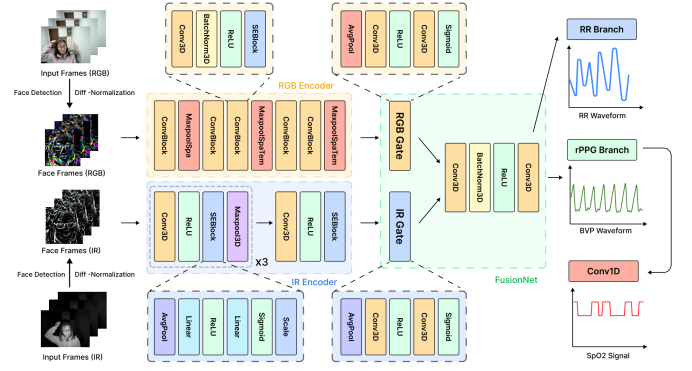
Input Frames (RGB)

Face Detection

Diff -Normalization

Face Frames (RGB)

Face Frames (IR)

Face Detection

Diff -Normalization

Input Frames (IR)

Conv3D
BatchNorm3D
ReLU
SEBlock

AvgPool
Conv3D
ReLU
Conv3D
Sigmoid

RGB Encoder

ConvBlock
MaxpoolSpa
ConvBlock
ConvBlock
MaxpoolSpaTem
ConvBlock
ConvBlock
MaxpoolSpaTem

Conv3D
ReLU
SEBlock
MaxpoolSpa
Conv3D
ReLU
SEBlock

X3

IR Encoder

AvgPool
Linear
ReLU
Linear
Sigmoid
Scale

AvgPool
Conv3D
ReLU
Conv3D
Sigmoid

RGB Gate

IR Gate

Conv3D
BatchNorm3D
ReLU
Conv3D

FusionNet

RR Branch

RR Waveform

rPPG Branch

BVP Waveform

Conv1D

SpO2 Signal